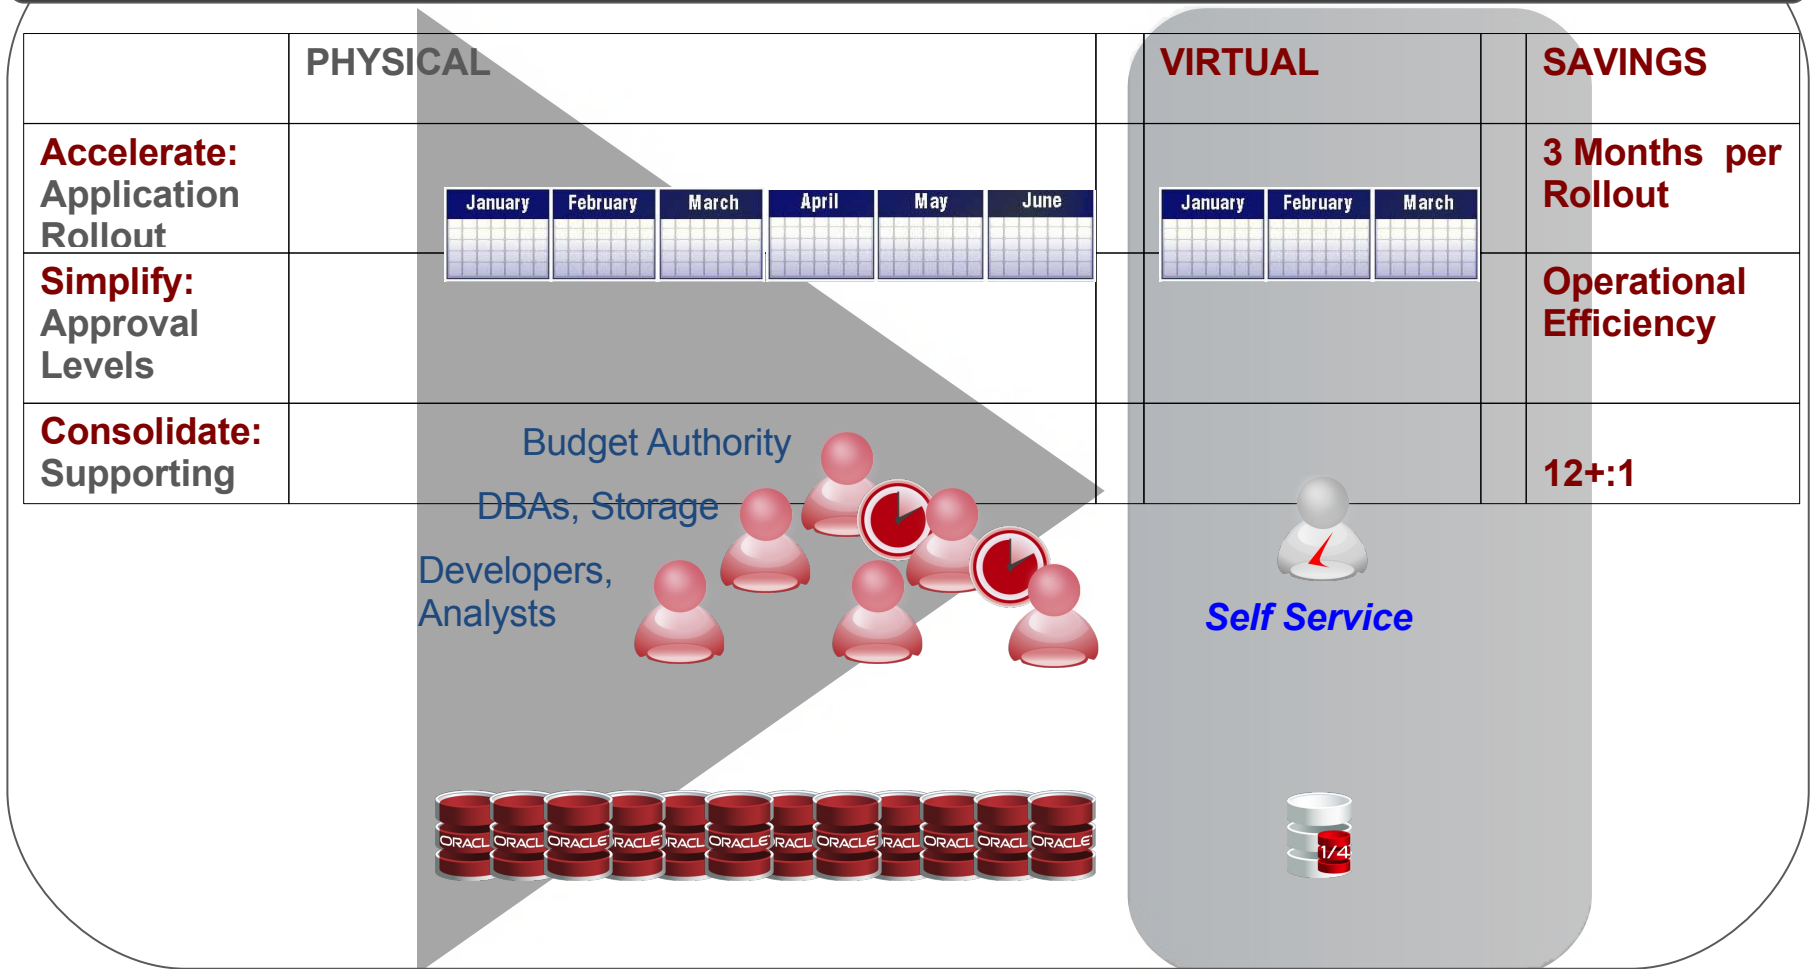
| | PHYSICAL | VIRTUAL | SAVINGS |
|---|---|---|---|
| **Accelerate:** Application Rollout | January February March April May June | January February March | 3 Months per Rollout |
| **Simplify:** Approval Levels | | | Operational Efficiency |
| **Consolidate:** Supporting | | | 12+:1 |

Budget Authority

DBAs, Storage

Developers, Analysts

Self Service

ORACL ORACL ORACLE RACLE RACL ORACLE RACL ORACLE RACL ORACL ORACL ORACLE

1/4